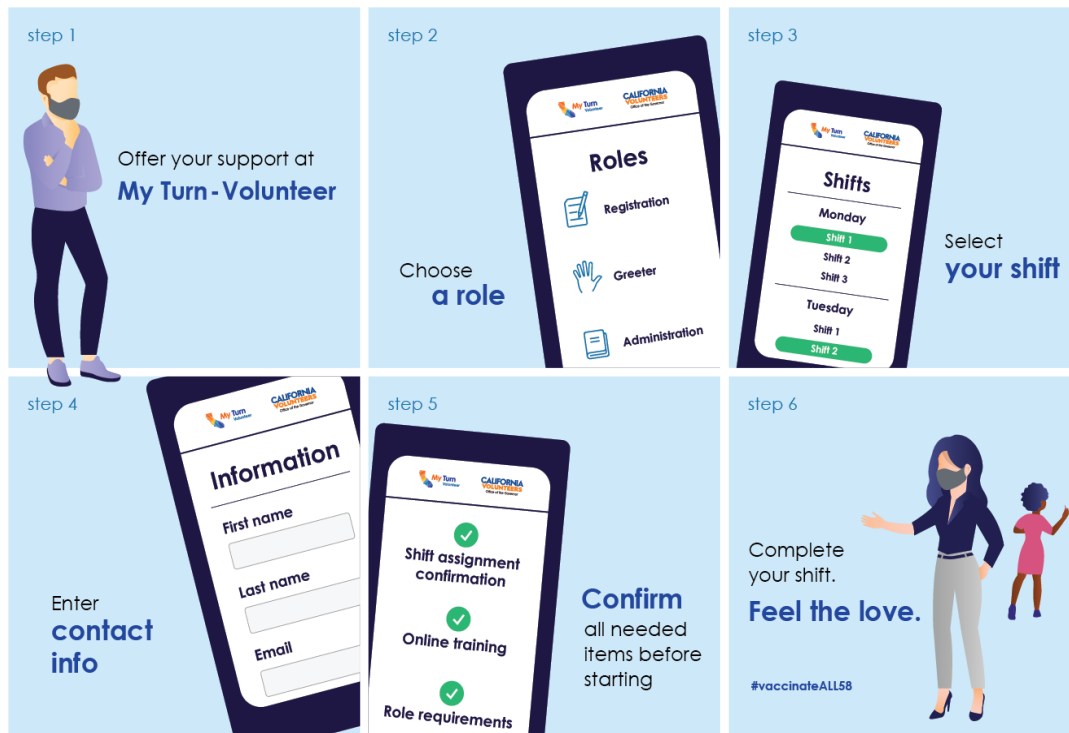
step 1

Offer your support at
My Turn - Volunteer

step 2

My Turn Volunteer
CALIFORNIA VOLUNTEERS Office of the Governor

Roles
Registration
Greeter
Administration

Choose
a role

step 3

My Turn Volunteer
CALIFORNIA VOLUNTEERS Office of the Governor

Shifts
Monday
Shift 1
Shift 2
Shift 3
Tuesday
Shift 1
Shift 2

Select
your shift

step 4

My Turn Volunteer
CALIFORNIA VOLUNTEERS Office of the Governor

Information
First name
Last name
Email

Enter
contact info

step 5

My Turn Volunteer
CALIFORNIA VOLUNTEERS Office of the Governor

Shift assignment confirmation
Online training
Role requirements

Confirm
all needed items before starting

step 6

Complete
your shift.
Feel the love.

#vaccinateALL58